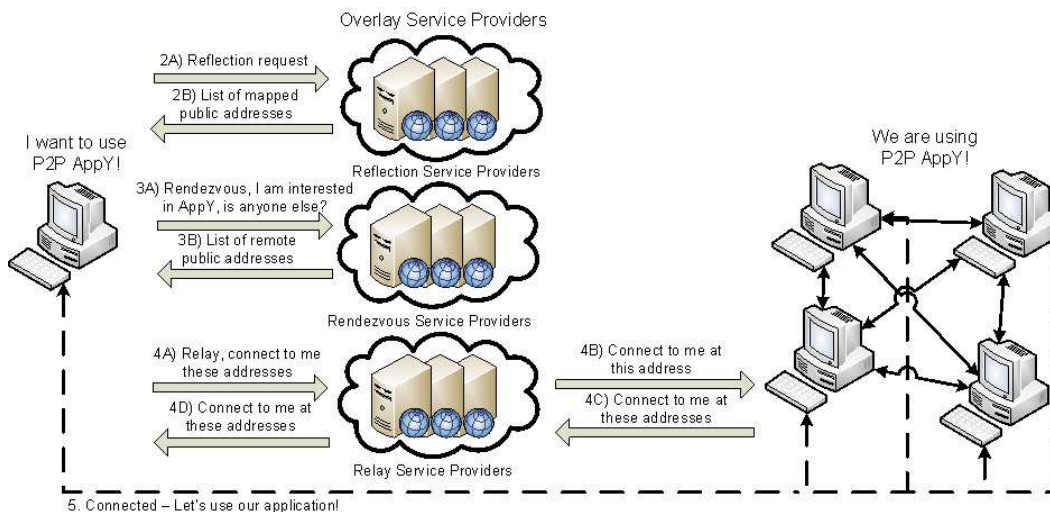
Overlay Service Providers

2A) Reflection request

2B) List of mapped public addresses

I want to use P2P AppY!

Reflection Service Providers

We are using P2P AppY!

3A) Rendezvous, I am interested in AppY, is anyone else?

3B) List of remote public addresses

Rendezvous Service Providers

4A) Relay, connect to me these addresses

4D) Connect to me at these addresses

4B) Connect to me at this address

4C) Connect to me at these addresses

Relay Service Providers

5. Connected – Let's use our application!